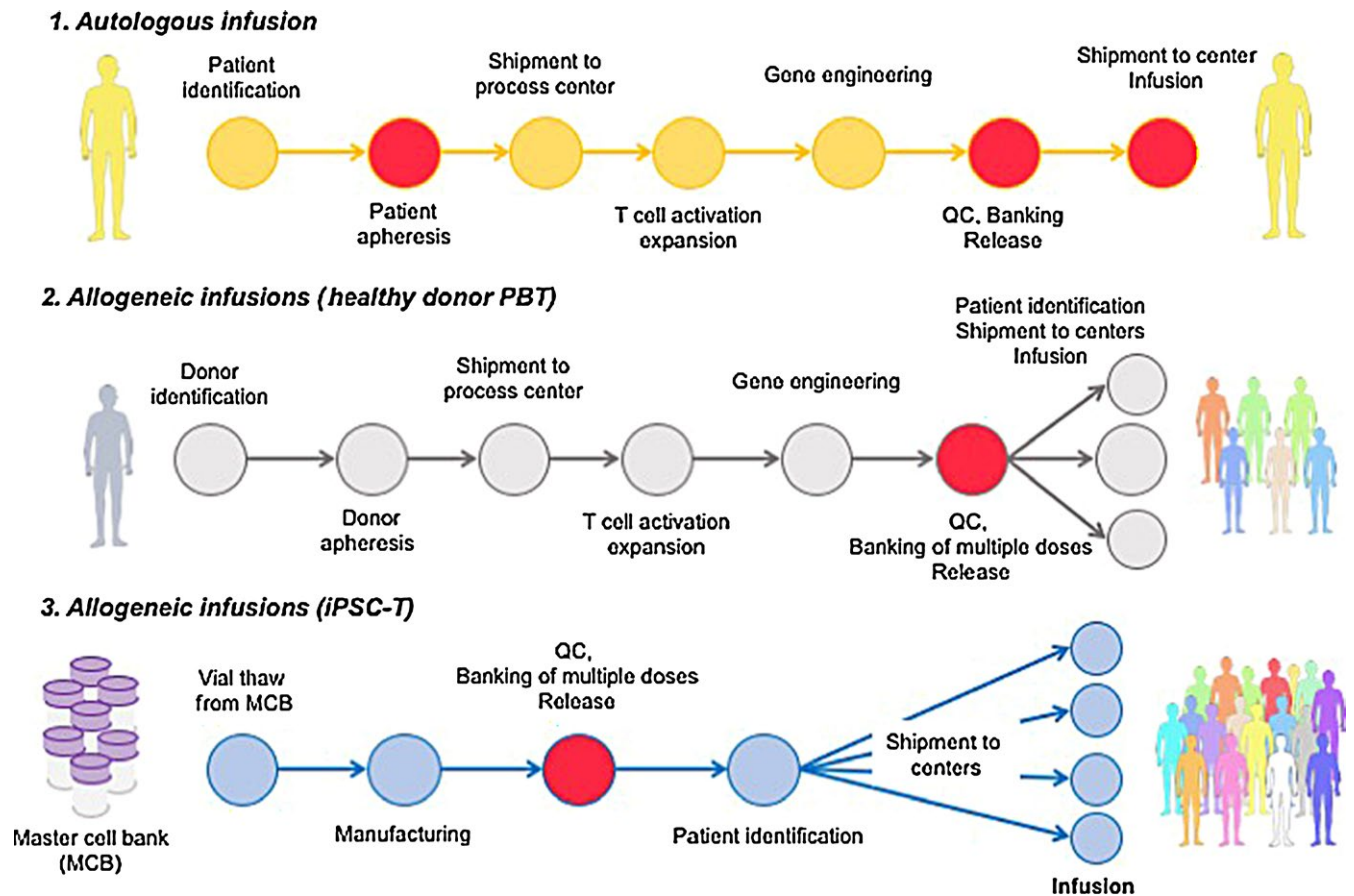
1. Autologous infusion

Patient Identification

Shipment to process center

Gene engineering

Shipment to center Infusion

Patient apheresis

T cell activation expansion

QC, Banking Release

2. Allogeneic infusions (healthy donor PBT)

Donor identification

Shipment to process center

Gene engineering

Patient identification Shipment to centers Infusion

Donor apheresis

T cell activation expansion

QC, Banking of multiple doses Release

3. Allogeneic infusions (iPSC-T)

Vial thaw from MCB

QC, Banking of multiple doses Release

Shipment to centers

Master cell bank (MCB)

Manufacturing

Patient identification

Infusion